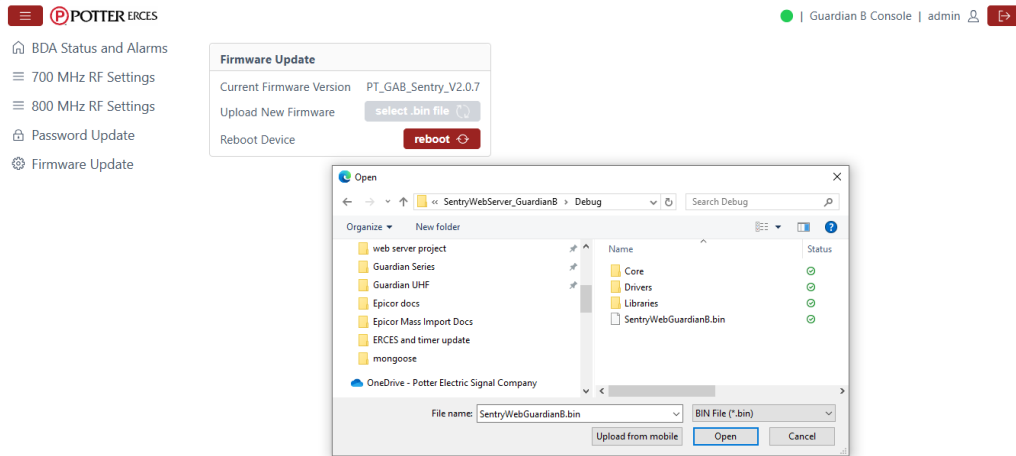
POTTER ERCES

| Guardian B Console | admin

BDA Status and Alarms
700 MHz RF Settings
800 MHz RF Settings
Password Update
Firmware Update

Firmware Update

Current Firmware Version PT_GAB_Sentry_V2.0.7
Upload New Firmware select .bin file
Reboot Device reboot

Open

« SentryWebServer_GuardianB › Debug

Search Debug

Organize ▾ New folder

web server project
Guardian Series
Guardian UHF
Epicor docs
Epicor Mass Import Docs
ERCES and timer update
mongoose
OneDrive - Potter Electric Signal Company

| Name | Status |
|---|---|
| Core | |
| Drivers | |
| Libraries | |
| SentryWebGuardianB.bin | |

File name: SentryWebGuardianB.bin
BIN File (*.bin)
Upload from mobile
Open
Cancel